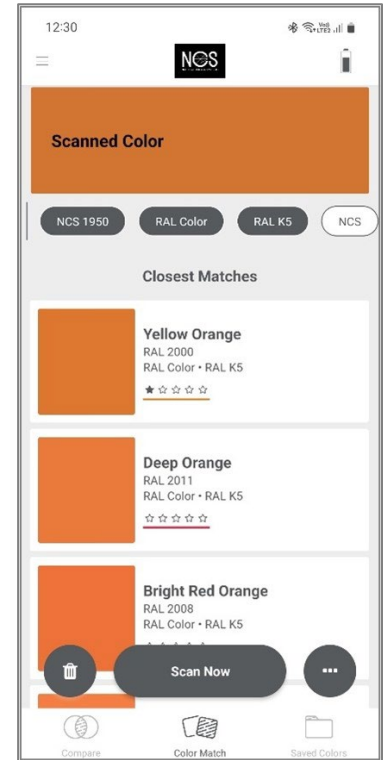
12:30

NCS

Scanned Color

NCS 1950

RAL Color

RAL K5

NCS

Closest Matches

Yellow Orange
RAL 2000
RAL Color • RAL K5
★☆☆☆☆

Deep Orange
RAL 2011
RAL Color • RAL K5
☆☆☆☆☆

Bright Red Orange
RAL 2008
RAL Color • RAL K5

Scan Now

...

Compare

Color Match

Saved Colors